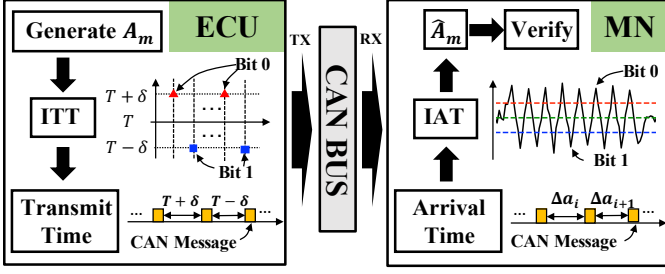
Generate $A_m$

ECU

ITT

$T+\delta$

$T$

$T-\delta$

Bit 0

Bit 1

Transmit Time

...

$T+\delta$

$T-\delta$

...

CAN Message

TX

CAN BUS

RX

$\hat{A}_m$

Verify

MN

IAT

Bit 0

Bit 1

Arrival Time

...

$\Delta a_i$

$\Delta a_{i+1}$

...

CAN Message